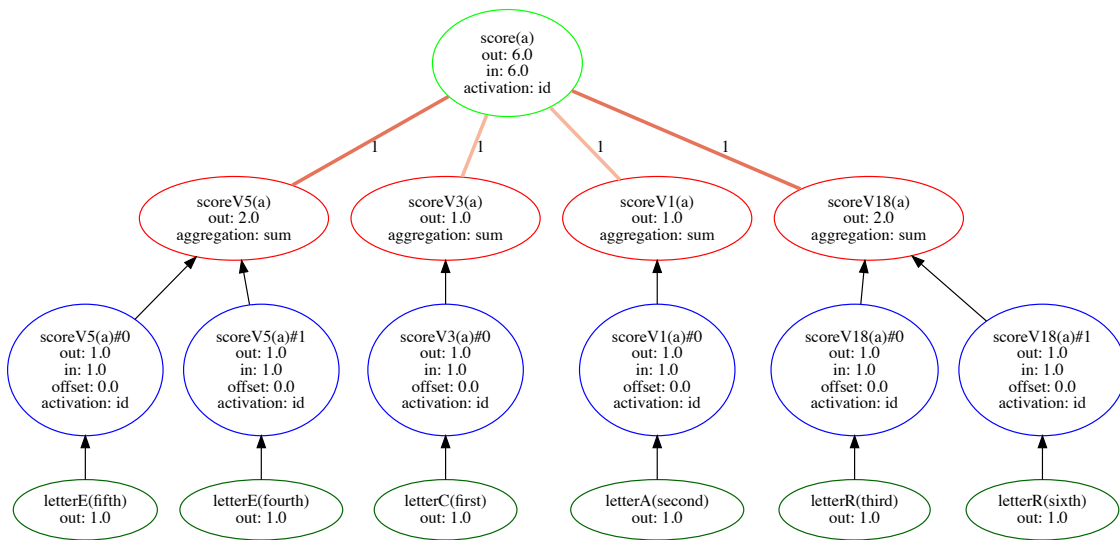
score(a)
out: 6.0
in: 6.0
activation: id

1
1
1
1

scoreV5(a)
out: 2.0
aggregation: sum

scoreV3(a)
out: 1.0
aggregation: sum

scoreV1(a)
out: 1.0
aggregation: sum

scoreV18(a)
out: 2.0
aggregation: sum

scoreV5(a)#0
out: 1.0
in: 1.0
offset: 0.0
activation: id

scoreV5(a)#1
out: 1.0
in: 1.0
offset: 0.0
activation: id

scoreV3(a)#0
out: 1.0
in: 1.0
offset: 0.0
activation: id

scoreV1(a)#0
out: 1.0
in: 1.0
offset: 0.0
activation: id

scoreV18(a)#0
out: 1.0
in: 1.0
offset: 0.0
activation: id

scoreV18(a)#1
out: 1.0
in: 1.0
offset: 0.0
activation: id

letterE(fifth)
out: 1.0

letterE(fourth)
out: 1.0

letterC(first)
out: 1.0

letterA(second)
out: 1.0

letterR(third)
out: 1.0

letterR(sixth)
out: 1.0